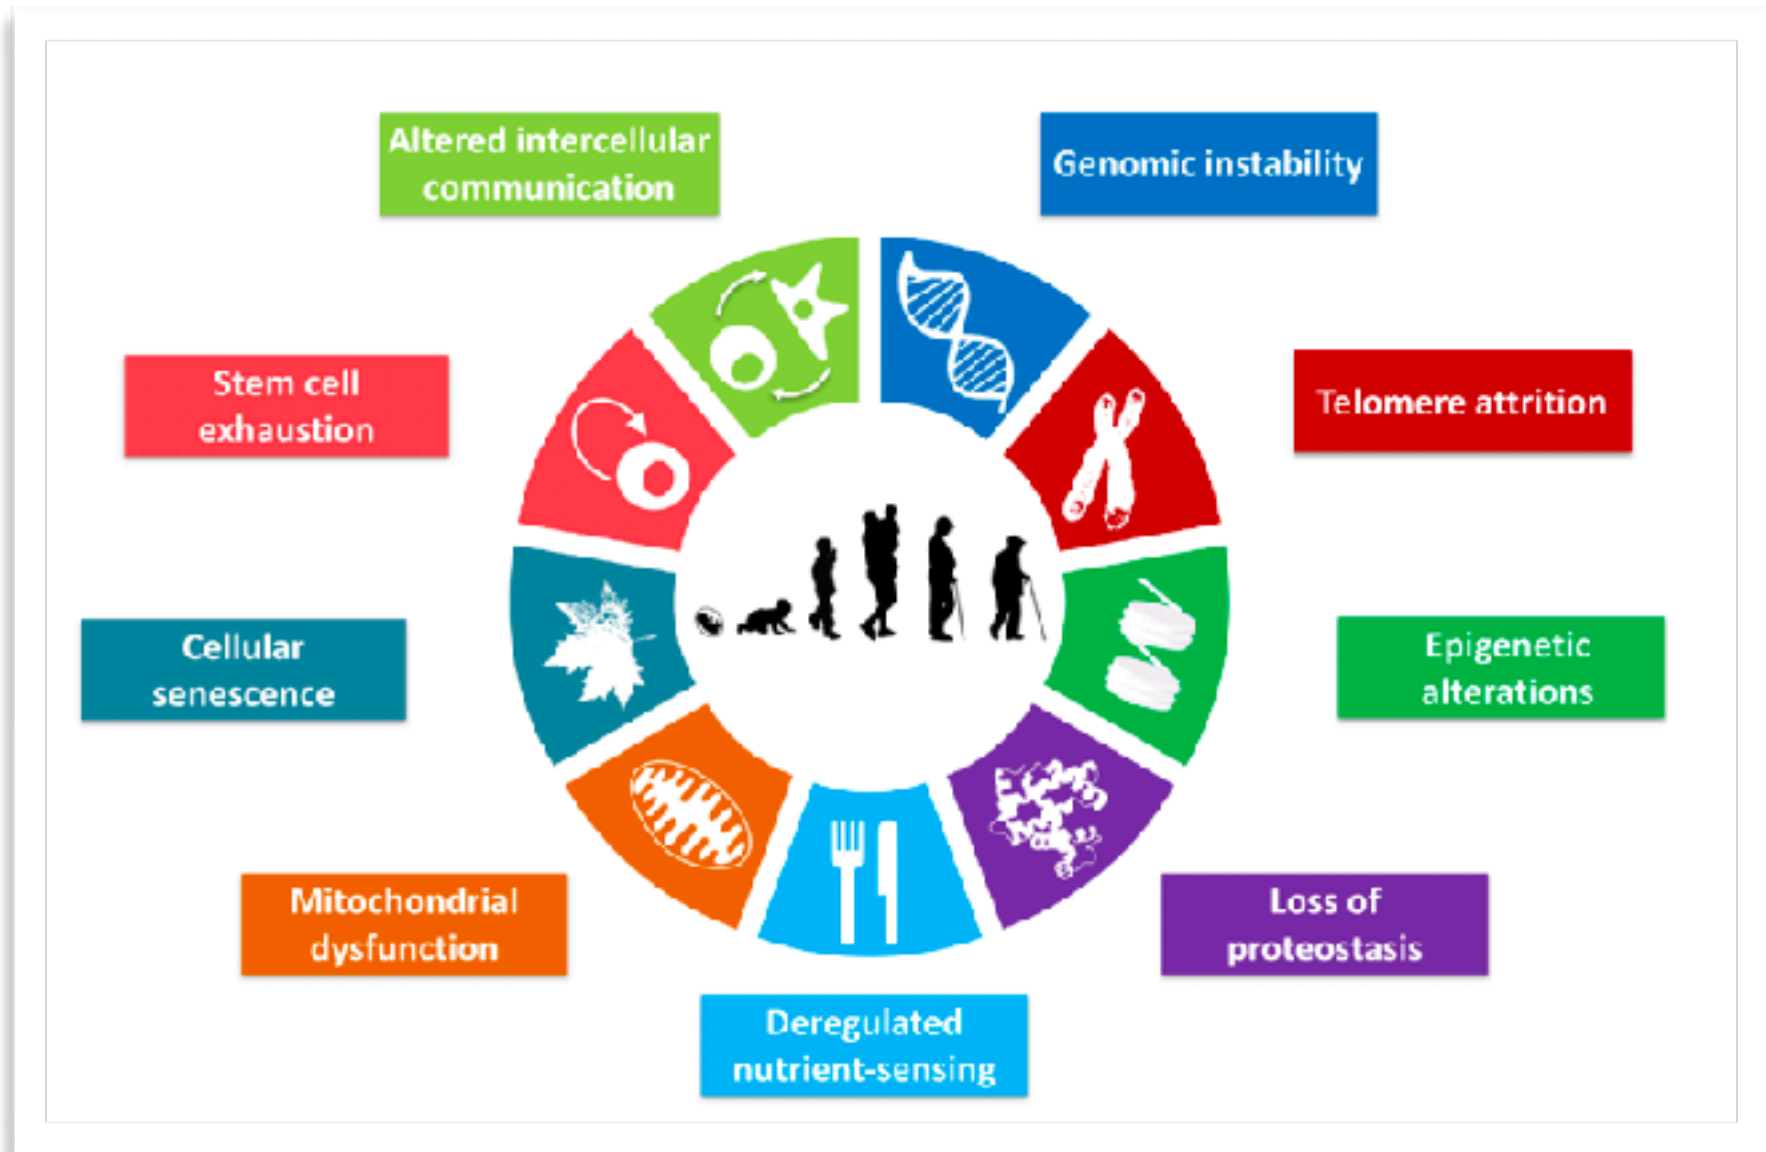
Altered intercellular communication

Genomic instability

Stem cell exhaustion

Telomere attrition

Cellular senescence

Epigenetic alterations

Mitochondrial dysfunction

Loss of proteostasis

Deregulated nutrient-sensing